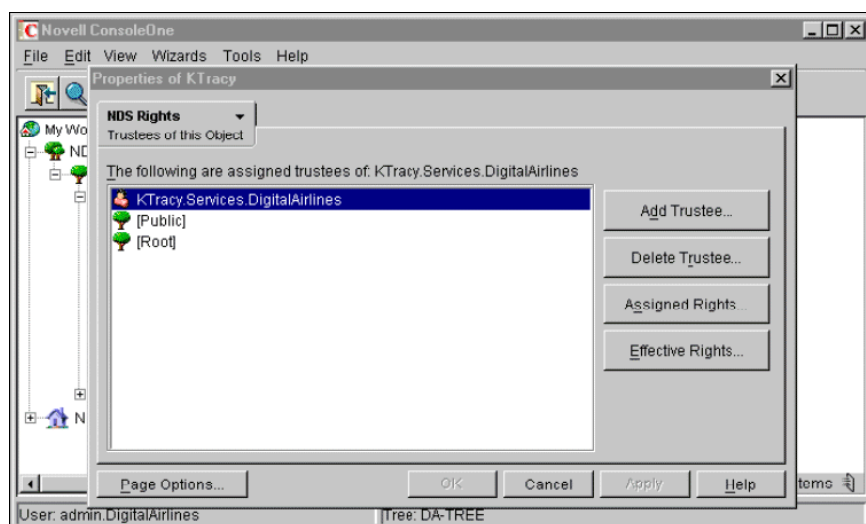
Novell ConsoleOne

File Edit View Wizards Tools Help

Properties of KTracy

My Wo
ND
N

NDS Rights
Trustees of this Object

The following are assigned trustees of: KTracy.Services.DigitalAirlines

KTracy.Services.DigitalAirlines
[Public]
[Root]

Add Trustee...
Delete Trustee...
Assigned Rights...
Effective Rights...

Page Options...
OK
Cancel
Apply
Help

items

User: admin.DigitalAirlines
Tree: DA-TREE